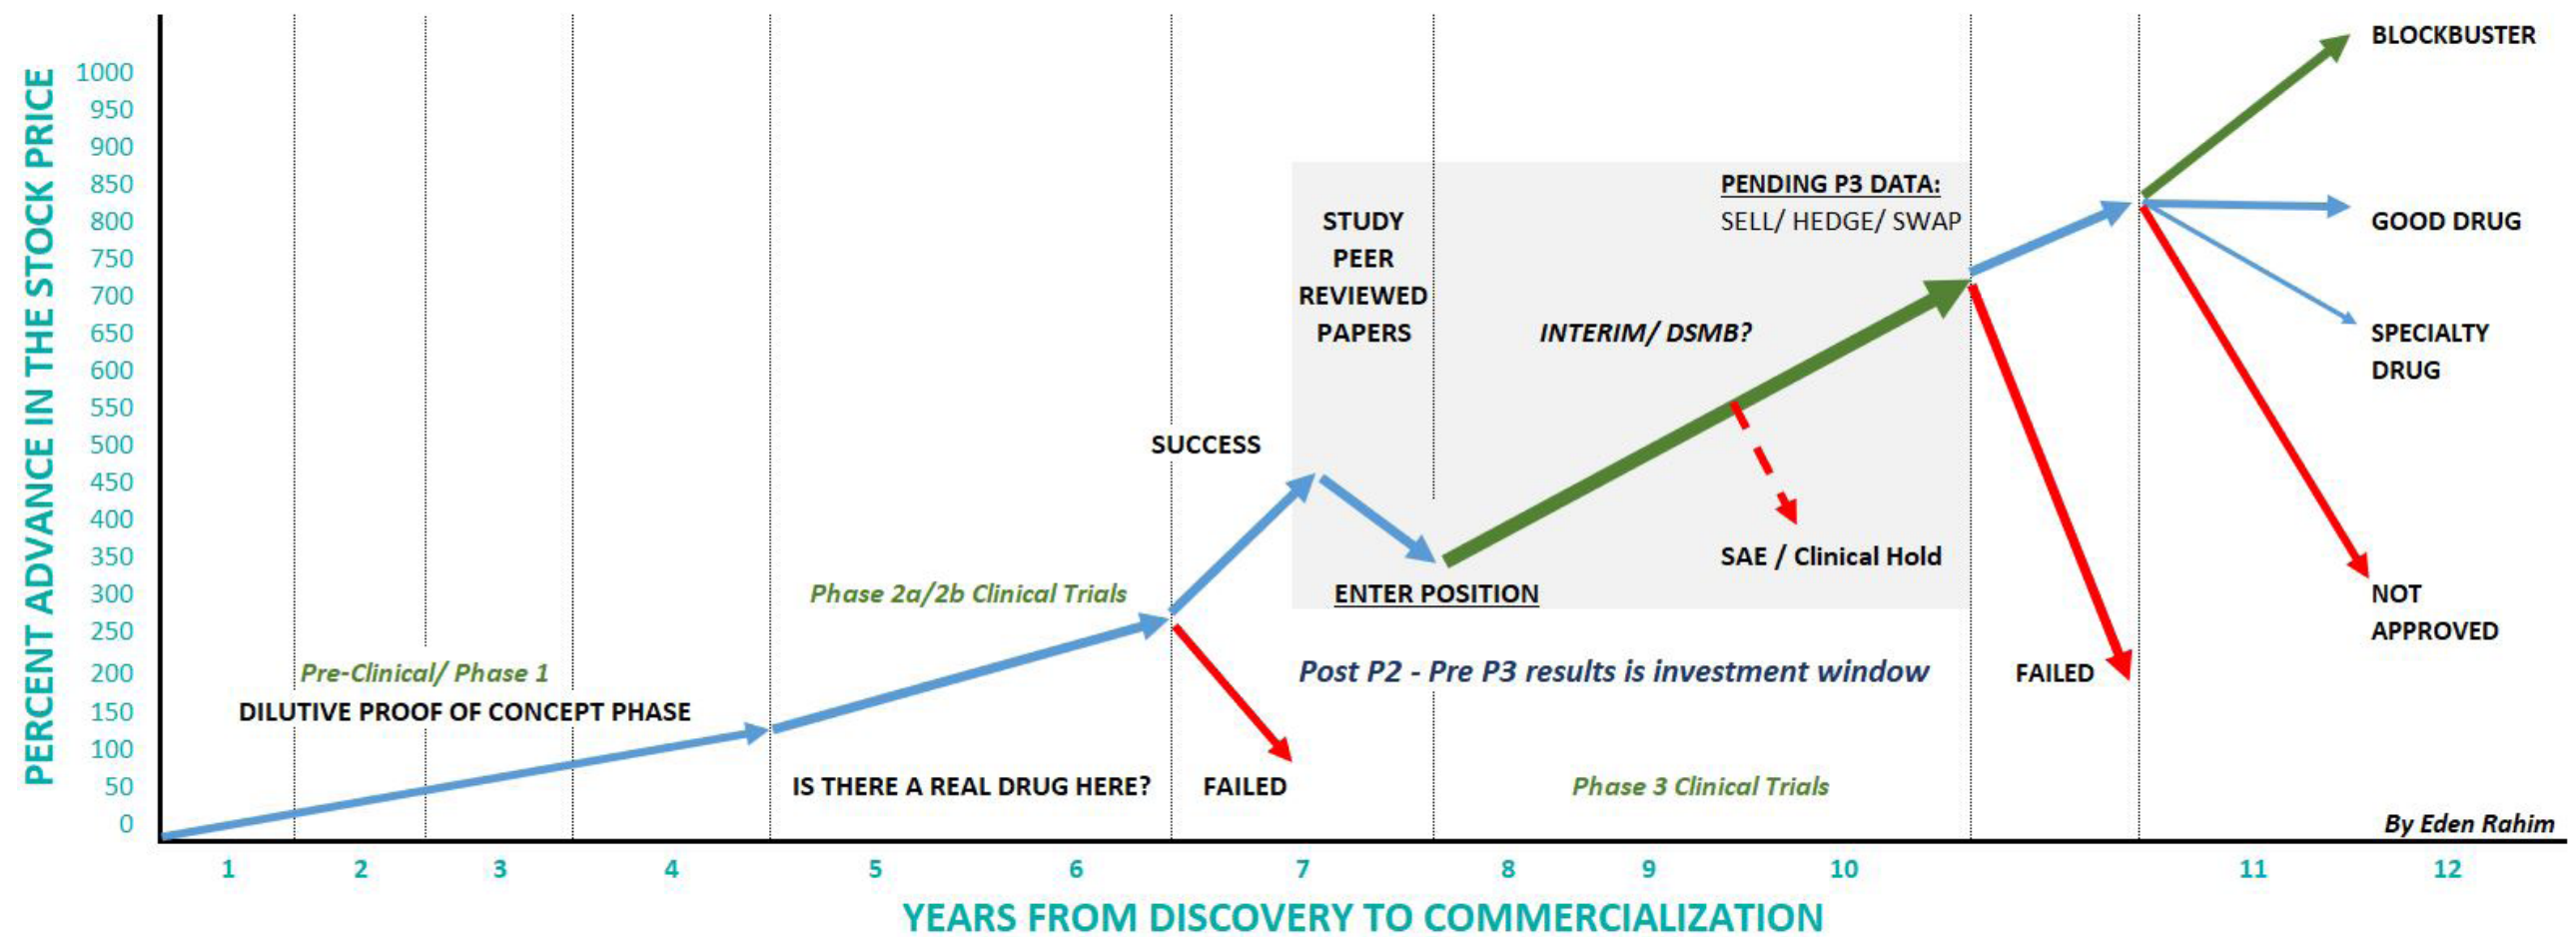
PERCENT ADVANCE IN THE STOCK PRICE

1000
950
900
850
800
750
700
650
600
550
500
450
400
350
300
250
200
150
100
50
0

BLOCKBUSTER

PENDING P3 DATA:
SELL/ HEDGE/ SWAP

STUDY
PEER
REVIEWED
PAPERS

GOOD DRUG

INTERIM/ DSMB?

SPECIALTY
DRUG

SUCCESS

SAE / Clinical Hold

Phase 2a/2b Clinical Trials

ENTER POSITION

NOT
APPROVED

Pre-Clinical/ Phase 1

Post P2 - Pre P3 results is investment window

FAILED

DILUTIVE PROOF OF CONCEPT PHASE

IS THERE A REAL DRUG HERE?

FAILED

Phase 3 Clinical Trials

By Eden Rahim

1 2 3 4 5 6 7 8 9 10 11 12

YEARS FROM DISCOVERY TO COMMERCIALIZATION